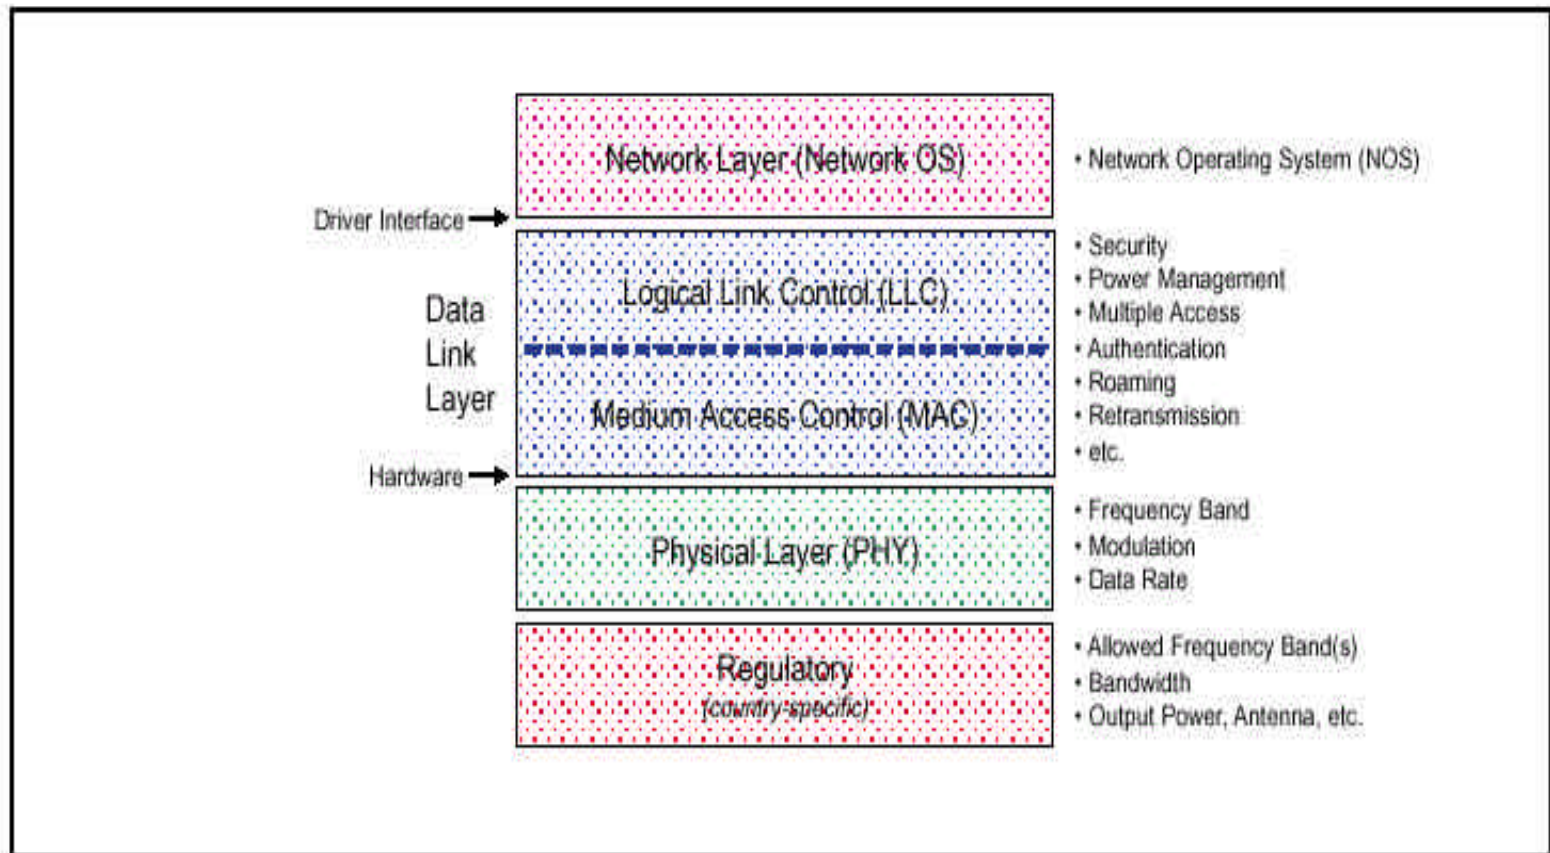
Network Layer (Network OS)

• Network Operating System (NOS)

Driver Interface

Data Link Layer

Logical Link Control (LLC)

Medium Access Control (MAC)

• Security
• Power Management
• Multiple Access
• Authentication
• Roaming
• Retransmission
• etc.

Hardware

Physical Layer (PHY)

• Frequency Band
• Modulation
• Data Rate

Regulatory
(country-specific)

• Allowed Frequency Band(s)
• Bandwidth
• Output Power, Antenna, etc.